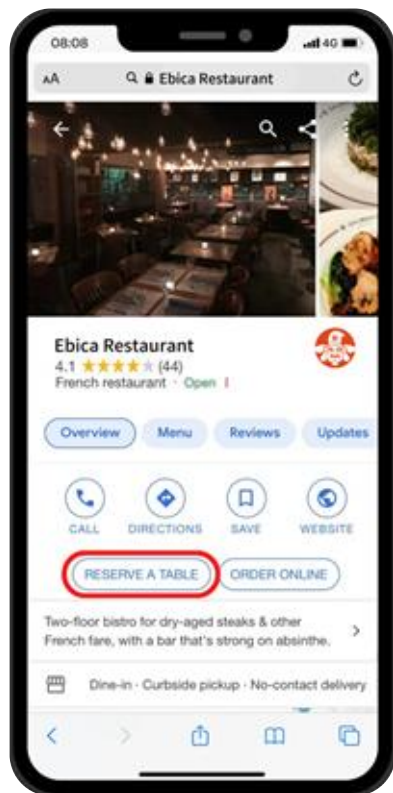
08:08

4G

AA

Ebica Restaurant

Ebica Restaurant

4.1 ★★★★★ (44)

French restaurant · Open

Overview

Menu

Reviews

Updates

CALL

DIRECTIONS

SAVE

WEBSITE

RESERVE A TABLE

ORDER ONLINE

Two-floor bistro for dry-aged steaks & other French fare, with a bar that's strong on absinthe.

Dine-in · Curbside pickup · No-contact delivery